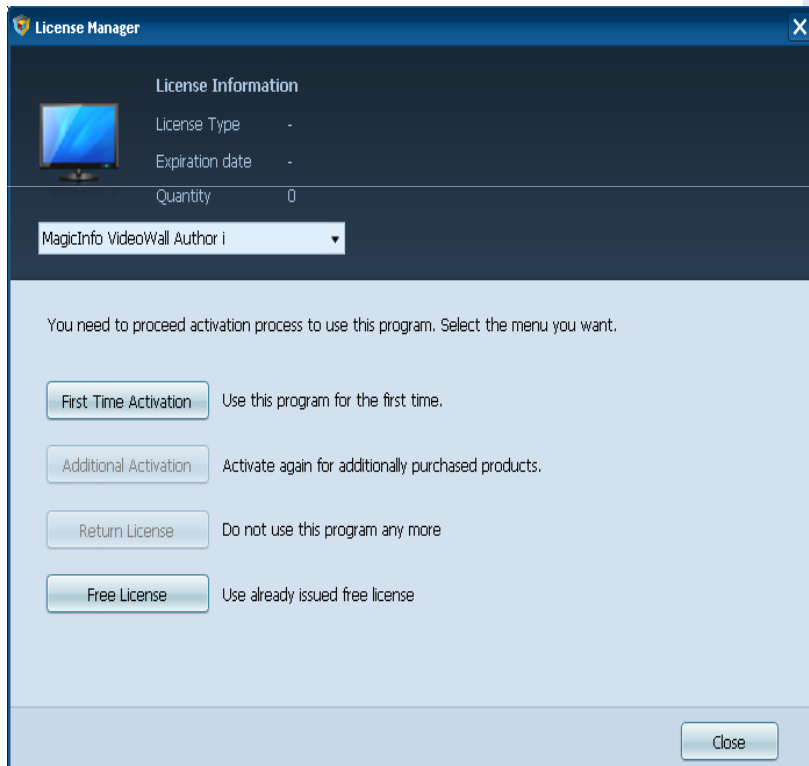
License Manager

License Information

License Type -

Expiration date -

Quantity 0

MagicInfo VideoWall Author i

You need to proceed activation process to use this program. Select the menu you want.

First Time Activation Use this program for the first time.

Additional Activation Activate again for additionally purchased products.

Return License Do not use this program any more

Free License Use already issued free license

Close